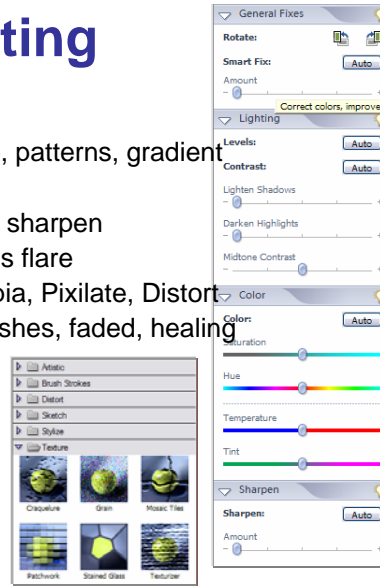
ting

, patterns, gradient

sharpen
s flare
pia, Pixilate, Distort
shes, faded, healing

General Fixes
Rotate:
Smart Fix: Auto
Amount
Correct colors, improve
Lighting
Levels: Auto
Contrast: Auto
Lighten Shadows
Darken Highlights
Midtone Contrast
Color
Color: Auto
Saturation
Hue
Temperature
Tint
Sharpen
Sharpen: Auto
Amount

Artistic
Brush Strokes
Distort
Sketch
Stylize
Texture
Craquelure
Grain
Mosaic Tiles
Patchwork
Stained Glass
Texturizer